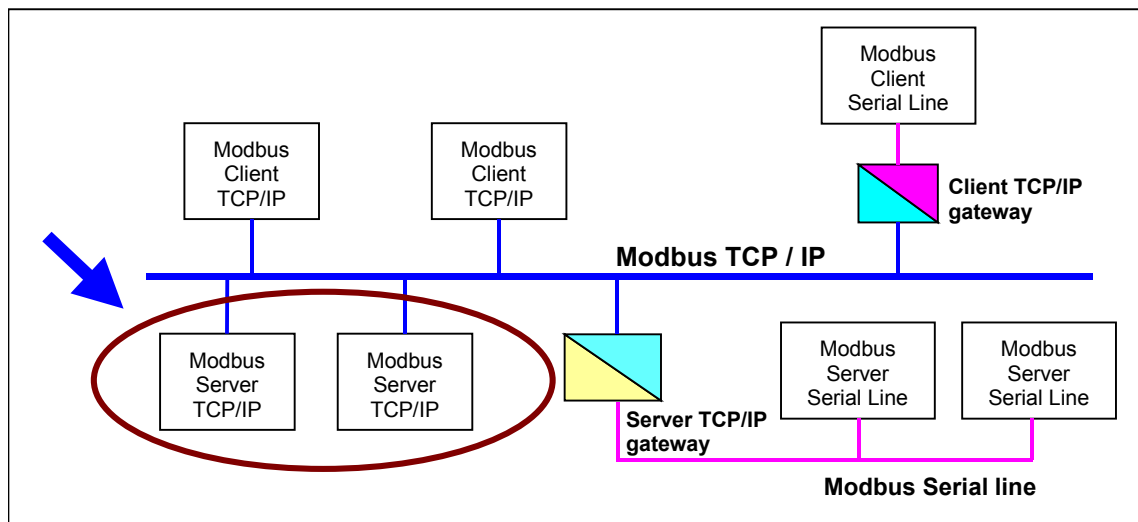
Modbus Client Serial Line

Modbus Client TCP/IP

Modbus Client TCP/IP

Client TCP/IP gateway

Modbus TCP / IP

Modbus Server TCP/IP

Modbus Server TCP/IP

Server TCP/IP gateway

Modbus Server Serial Line

Modbus Server Serial Line

Modbus Serial line